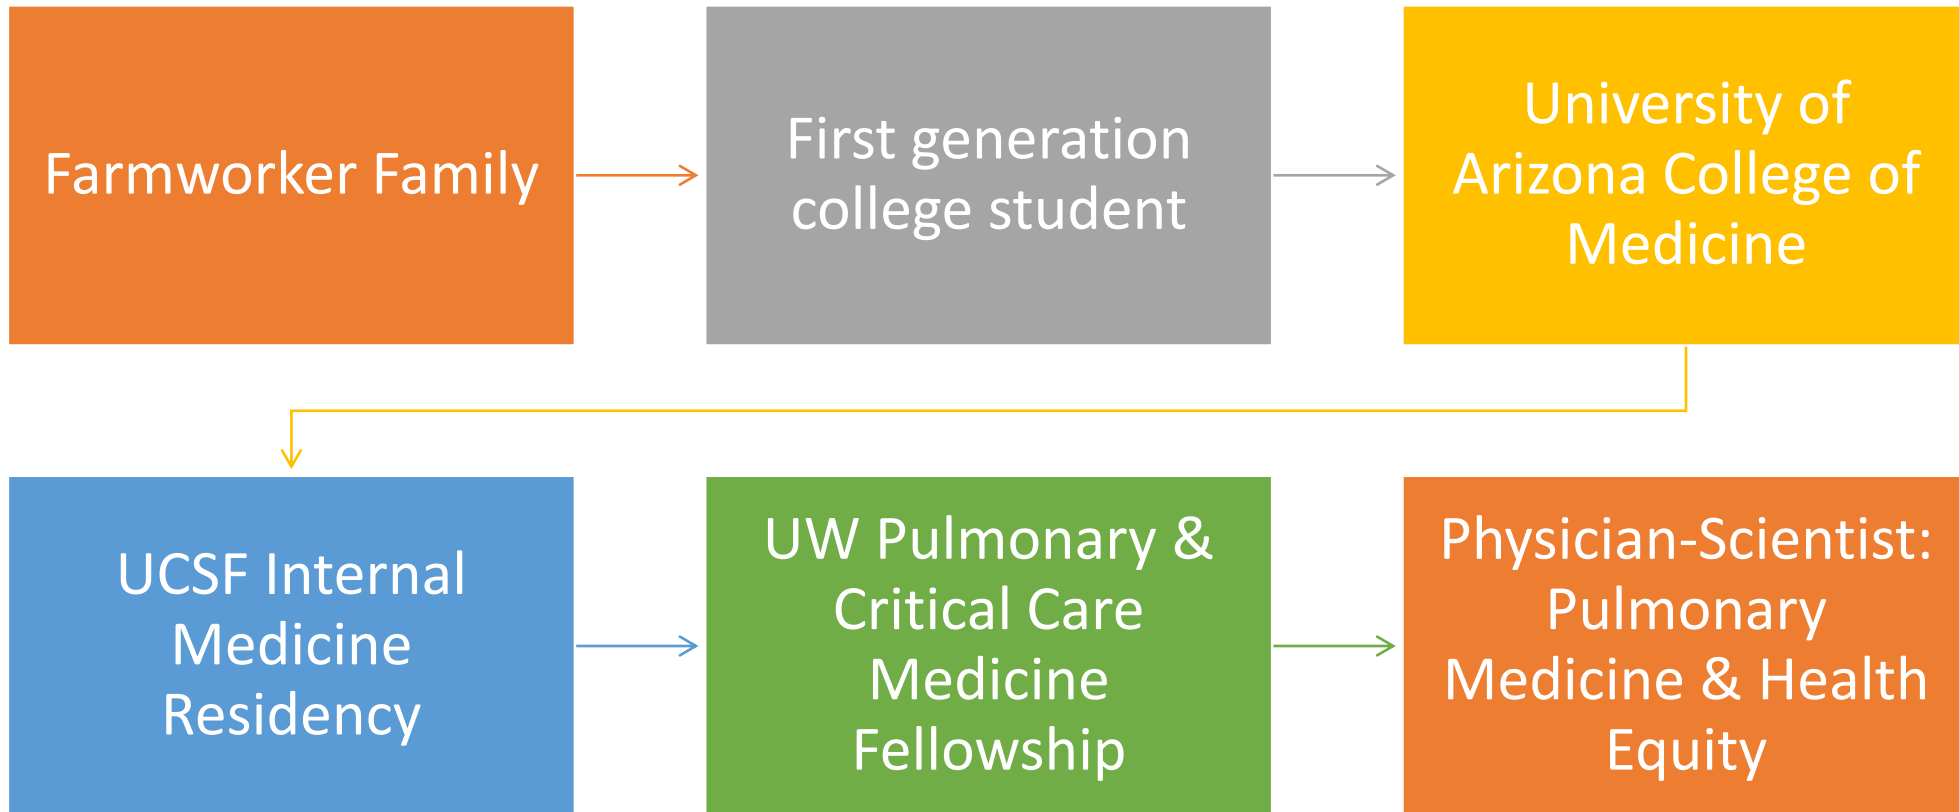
Farmworker Family

First generation college student

University of Arizona College of Medicine

UCSF Internal Medicine Residency

UW Pulmonary & Critical Care Medicine Fellowship

Physician-Scientist: Pulmonary Medicine & Health Equity